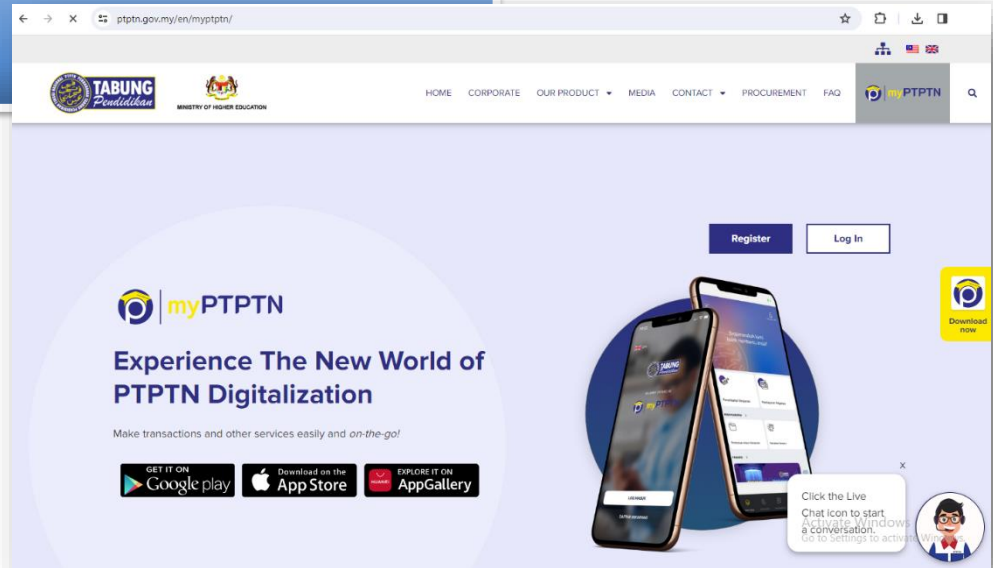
ptptn.gov.my/en/myptptn/

TABUNG Pendidikan

MINISTRY OF HIGHER EDUCATION

HOME CORPORATE OUR PRODUCT MEDIA CONTACT PROCUREMENT FAQ myPTPTN

Register Log In

myPTPTN

Experience The New World of PTPTN Digitalization

Make transactions and other services easily and on-the-go!

GET IT ON Google play

Download on the App Store

EXPLORE IT ON AppGallery

Download now

Click the Live Chat icon to start a conversation.

Activate Windows
Go to Settings to activate Windows.